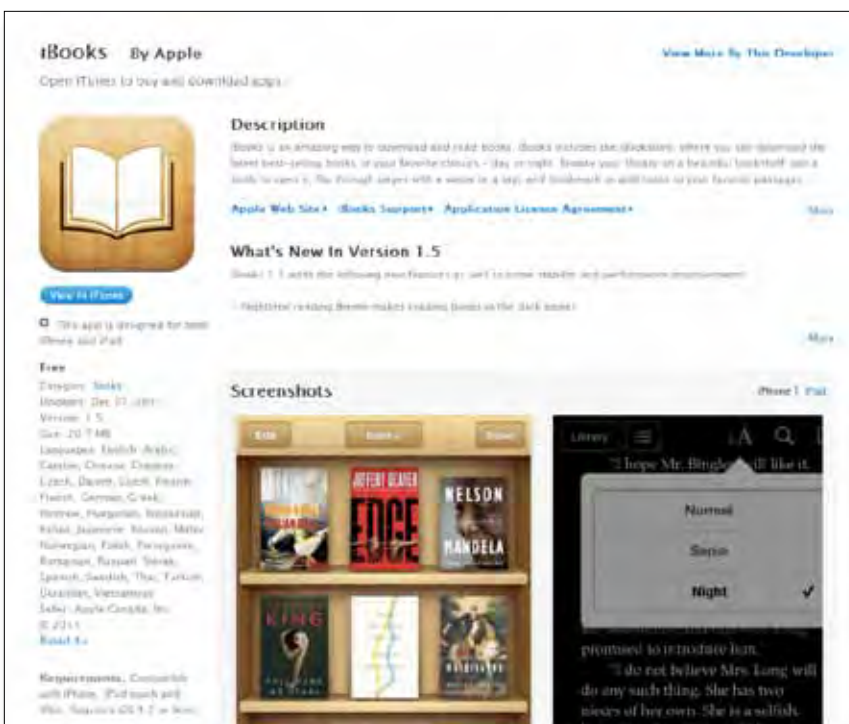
iBooks By Apple

Open iTunes to buy and download apps.

View More By This Developer

Description

iBooks is an amazing way to download and read books. iBooks includes the iBookstore, where you can download the latest best-selling books, or your favorite classics – day or night. Browse your library on a beautiful bookshelf, tap a book to open it, flip through pages with a swipe or a tap, and bookmark or add notes to your favorite passages.

Apple Web Site ▸ iBooks Support ▸ Application License Agreement ▸

More

What's New In Version 1.5

iBooks 1.5 adds the following new features as well as some stability and performance improvements:

• Nighttime reading theme makes reading books in the dark easier

More

View In iTunes

This app is designed for both iPhone and iPad

Free

Category: Books
Updated: Dec 07, 2011
Version: 1.5
Size: 20.7 MB
Languages: English, Arabic, Catalan, Chinese, Croatian, Czech, Danish, Dutch, Finnish, French, German, Greek, Hebrew, Hungarian, Indonesian, Italian, Japanese, Korean, Malay, Norwegian, Polish, Portuguese, Romanian, Russian, Slovak, Spanish, Swedish, Thai, Turkish, Ukrainian, Vietnamese
Seller: Apple Canada, Inc.
© 2011
Rated 4+

Requirements: Compatible with iPhone, iPod touch and iPad. Requires iOS 4.2 or later.

Screenshots

iPhone | iPad

Edit

Store

DEAFFER DEAVER

EDGE

NELSON

MANDELA

KING

Library

A

"I hope Mr. Bingley will like it."

Normal

Sepia

Night

promised to introduce him."

"I do not believe Mrs. Long will do any such thing. She has two nieces of her own. She is a selfish,